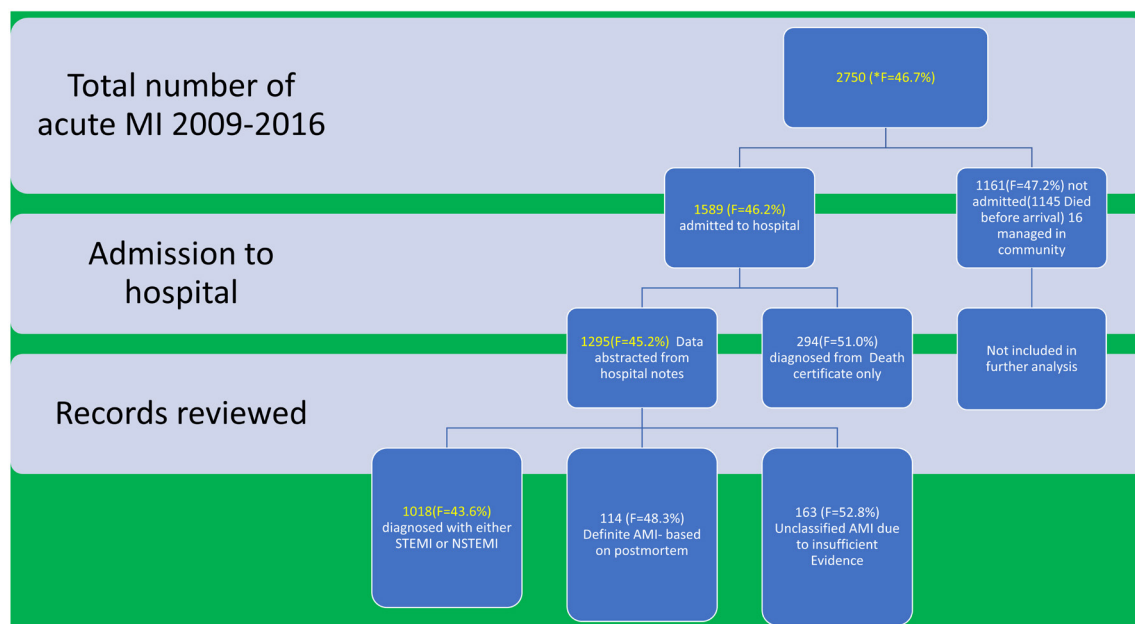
Total number of acute MI 2009-2016

2750 (*F=46.7%)

Admission to hospital

1589 (F=46.2%) admitted to hospital

1161(F=47.2%) not admitted(1145 Died before arrival) 16 managed in community

Records reviewed

1295(F=45.2%) Data abstracted from hospital notes

294(F=51.0%) diagnosed from Death certificate only

Not included in further analysis

1018(F=43.6%) diagnosed with either STEMI or NSTEMI

114 (F=48.3%) Definite AMI- based on postmortem

163 (F=52.8%) Unclassified AMI due to insufficient Evidence